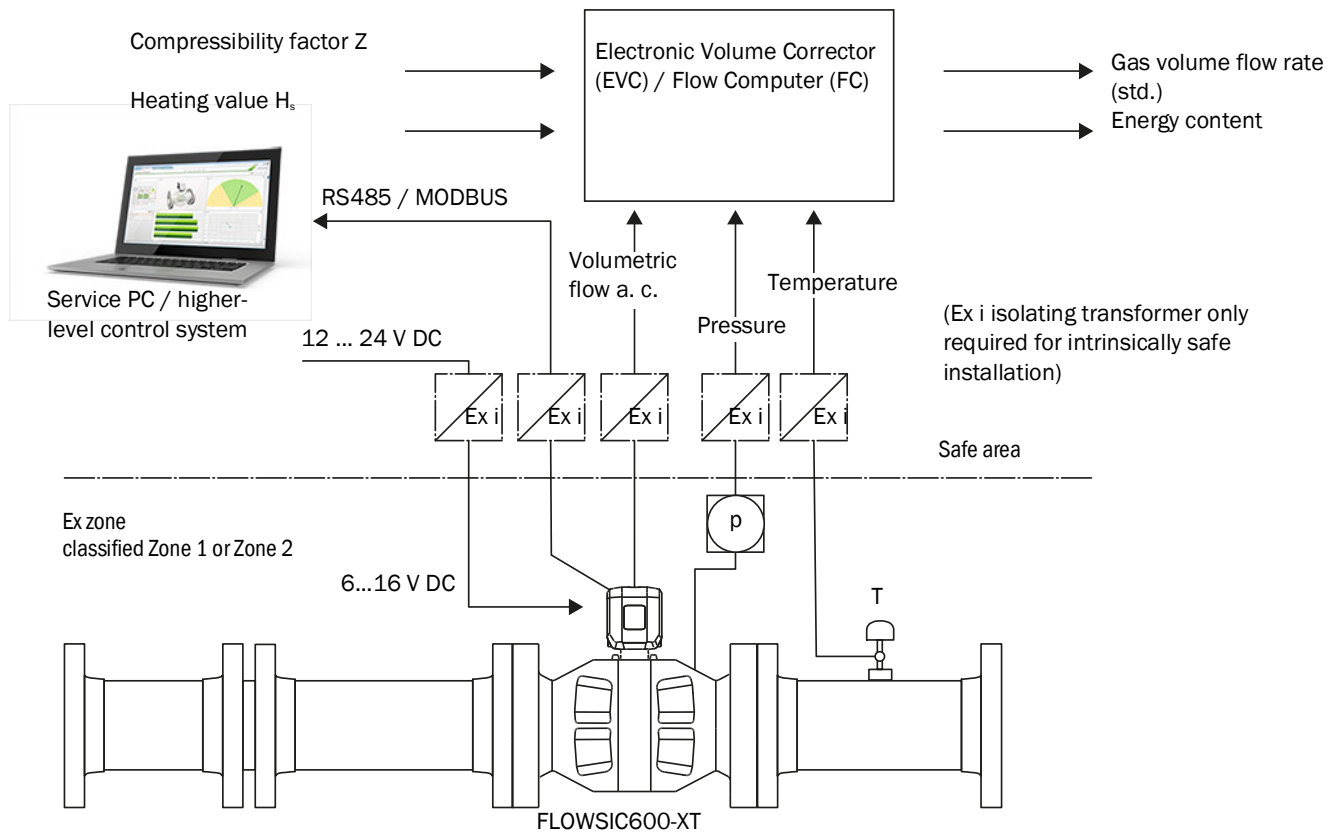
Compressibility factor Z

Heating value $H_s$

Electronic Volume Corrector (EVC) / Flow Computer (FC)

Gas volume flow rate (std.)

Energy content

RS485 / MODBUS

Volumetric flow a. c.

Pressure

Temperature

Service PC / higher-level control system

12 ... 24 V DC

(Ex i isolating transformer only required for intrinsically safe installation)

Ex i

Ex i

Ex i

Ex i

Ex i

Safe area

Ex zone
classified Zone 1 or Zone 2

p

6...16 V DC

T

FLOWSIC600-XT